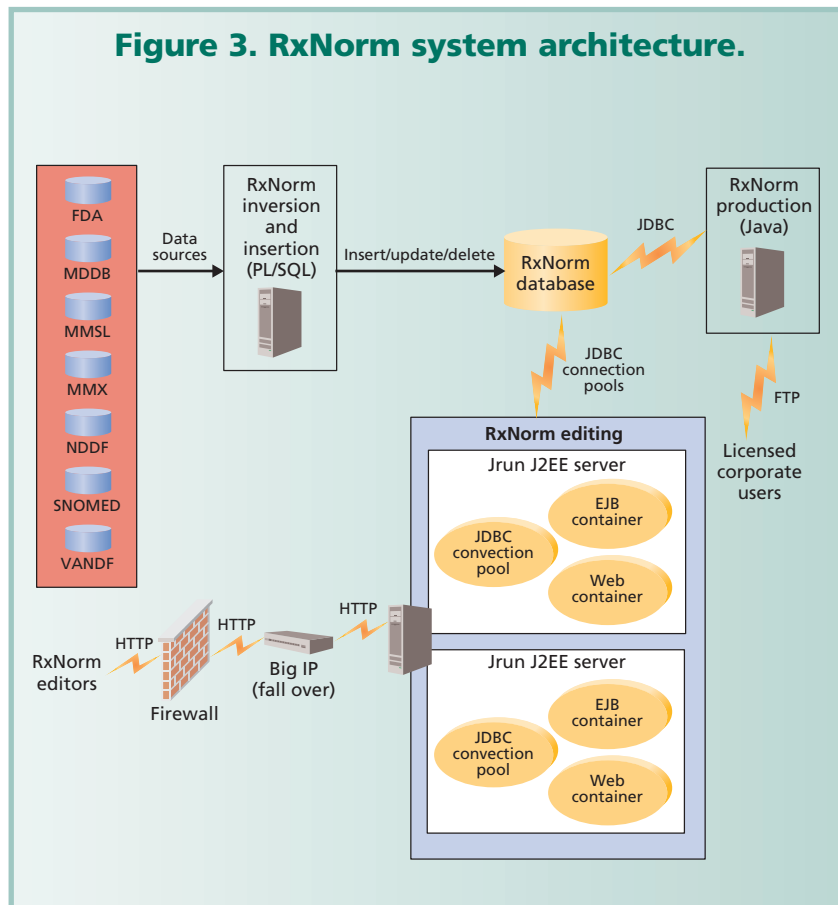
Figure 3. RxNorm system architecture.

FDA
MDDB
MMSL
MMX
NDDF
SNOMED
VANDF

Data sources

RxNorm inversion and insertion (PL/SQL)

Insert/update/delete

RxNorm database

JDBC

RxNorm production (Java)

JDBC connection pools

FTP

Licensed corporate users

RxNorm editing

Jrun J2EE server

EJB container

JDBC convection pool

Web container

Jrun J2EE server

EJB container

JDBC convection pool

Web container

RxNorm editors

HTTP

Firewall

HTTP

Big IP (fall over)

HTTP